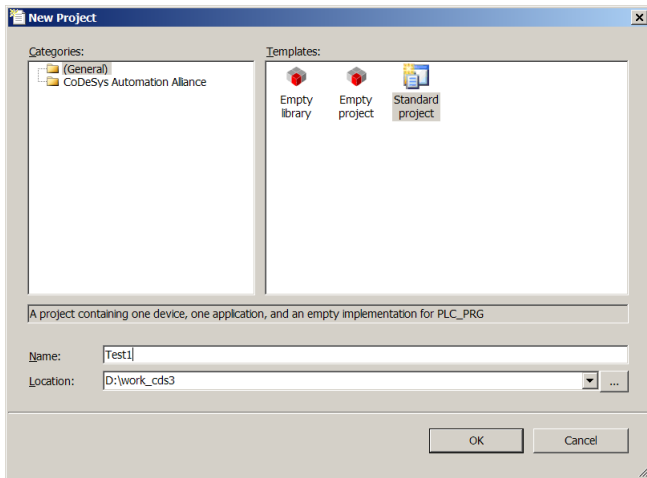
New Project

Categories:
(General)
CoDeSys Automation Alliance

Templates:
Empty library
Empty project
Standard project

A project containing one device, one application, and an empty implementation for PLC_PRG

Name: Test1
Location: D:\work_cds3
...

OK
Cancel